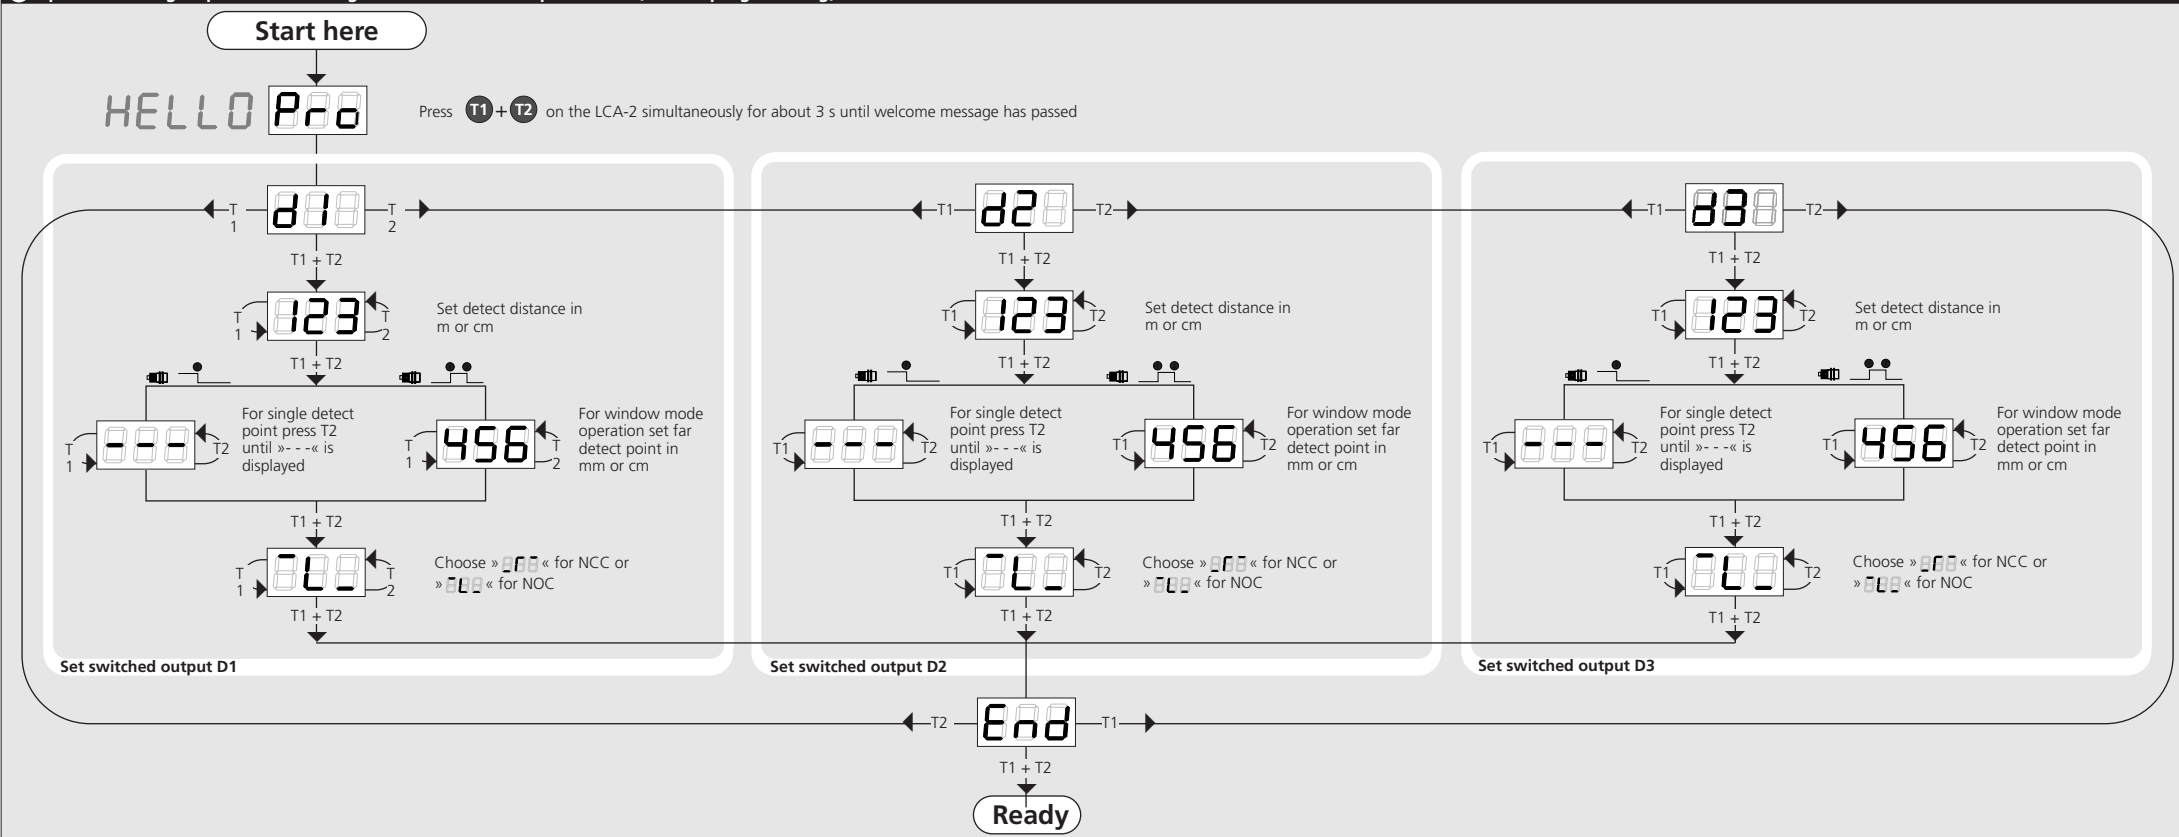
Start here

HELLO Pro

Press T1 + T2 on the LCA-2 simultaneously for about 3 s until welcome message has passed

T1 d1 T2
T1 + T2
T1 123 T2
Set detect distance in m or cm
T1 + T2
T1 --- T2
For single detect point press T2 until »- - -« is displayed
T1 456 T2
For window mode operation set far detect point in mm or cm
T1 + T2
T1 T2
Choose » « for NCC or » « for NOC
T1 + T2
Set switched output D1

T1 d2 T2
T1 + T2
T1 123 T2
Set detect distance in m or cm
T1 + T2
T1 --- T2
For single detect point press T2 until »- - -« is displayed
T1 456 T2
For window mode operation set far detect point in mm or cm
T1 + T2
T1 T2
Choose » « for NCC or » « for NOC
T1 + T2
Set switched output D2

T1 d3 T2
T1 + T2
T1 123 T2
Set detect distance in m or cm
T1 + T2
T1 --- T2
For single detect point press T2 until »- - -« is displayed
T1 456 T2
For window mode operation set far detect point in mm or cm
T1 + T2
T1 T2
Choose » « for NCC or » « for NOC
T1 + T2
Set switched output D3

T2 End T1
T1 + T2
Ready